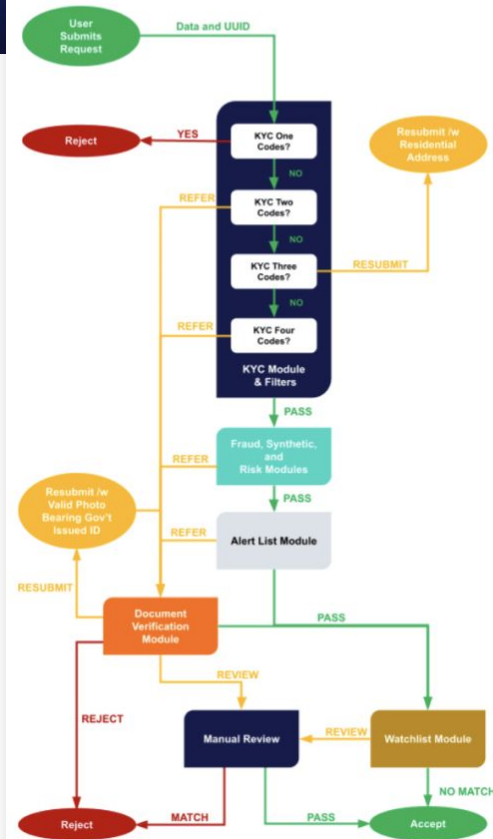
User Submits Request

Data and UUID

Reject

YES

KYC One Codes?

NO

Resubmit /w Residential Address

REFER

KYC Two Codes?

NO

KYC Three Codes?

RESUBMIT

NO

REFER

KYC Four Codes?

KYC Module & Filters

PASS

REFER

Fraud, Synthetic, and Risk Modules

PASS

Resubmit /w Valid Photo Bearing Gov't Issued ID

REFER

Alert List Module

RESUBMIT

PASS

Document Verification Module

REVIEW

REJECT

Manual Review

REVIEW

Watchlist Module

NO MATCH

MATCH

PASS

Reject

Accept